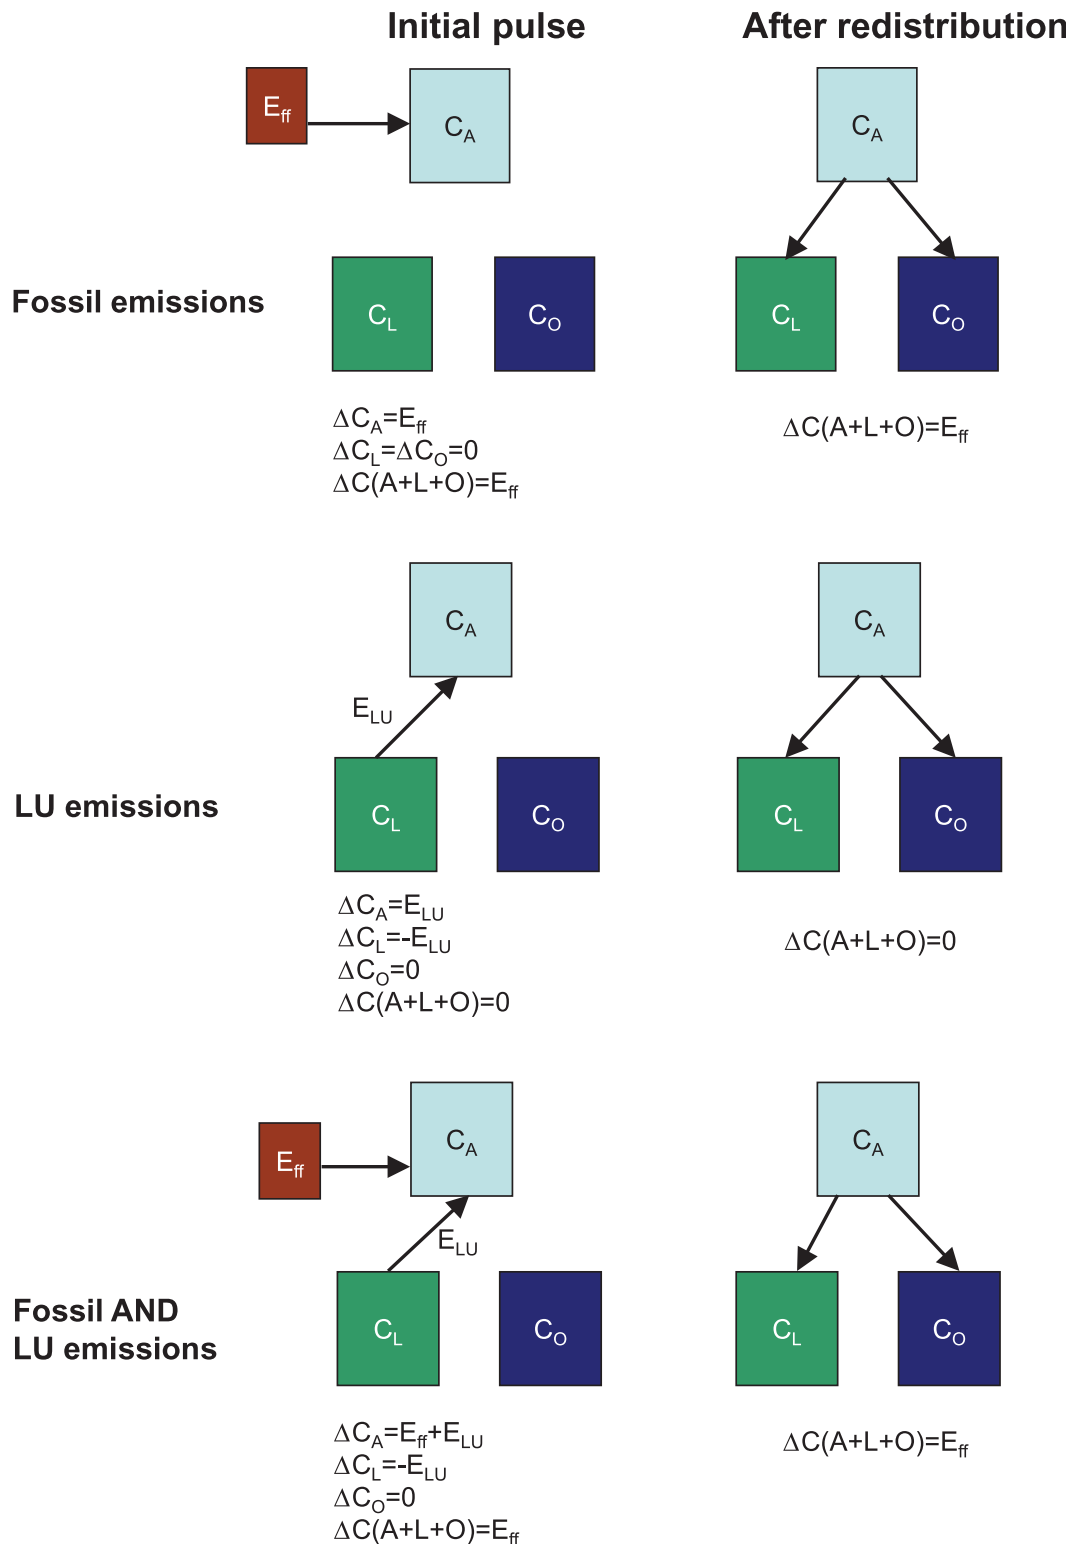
Initial pulse

After redistribution

$E_{ff}$

$C_A$

$C_A$

Fossil emissions

$C_L$

$C_O$

$C_L$

$C_O$

$\Delta C_A=E_{ff}$
$\Delta C_L=\Delta C_O=0$
$\Delta C(A+L+O)=E_{ff}$

$\Delta C(A+L+O)=E_{ff}$

$C_A$

$C_A$

$E_{LU}$

LU emissions

$C_L$

$C_O$

$C_L$

$C_O$

$\Delta C_A=E_{LU}$
$\Delta C_L=-E_{LU}$
$\Delta C_O=0$
$\Delta C(A+L+O)=0$

$\Delta C(A+L+O)=0$

$E_{ff}$

$C_A$

$C_A$

$E_{LU}$

Fossil AND LU emissions

$C_L$

$C_O$

$C_L$

$C_O$

$\Delta C_A=E_{ff}+E_{LU}$
$\Delta C_L=-E_{LU}$
$\Delta C_O=0$
$\Delta C(A+L+O)=E_{ff}$

$\Delta C(A+L+O)=E_{ff}$